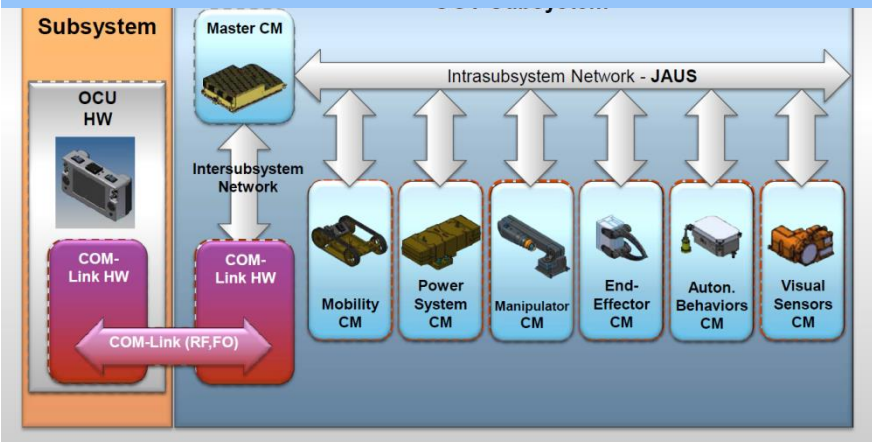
Subsystem

OCU HW

COM-Link HW

Master CM

Intrasubsystem Network - JAUS

Intersubsystem Network

COM-Link HW

COM-Link (RF,FO)

Mobility CM

Power System CM

Manipulator CM

End-Effector CM

Auton. Behaviors CM

Visual Sensors CM